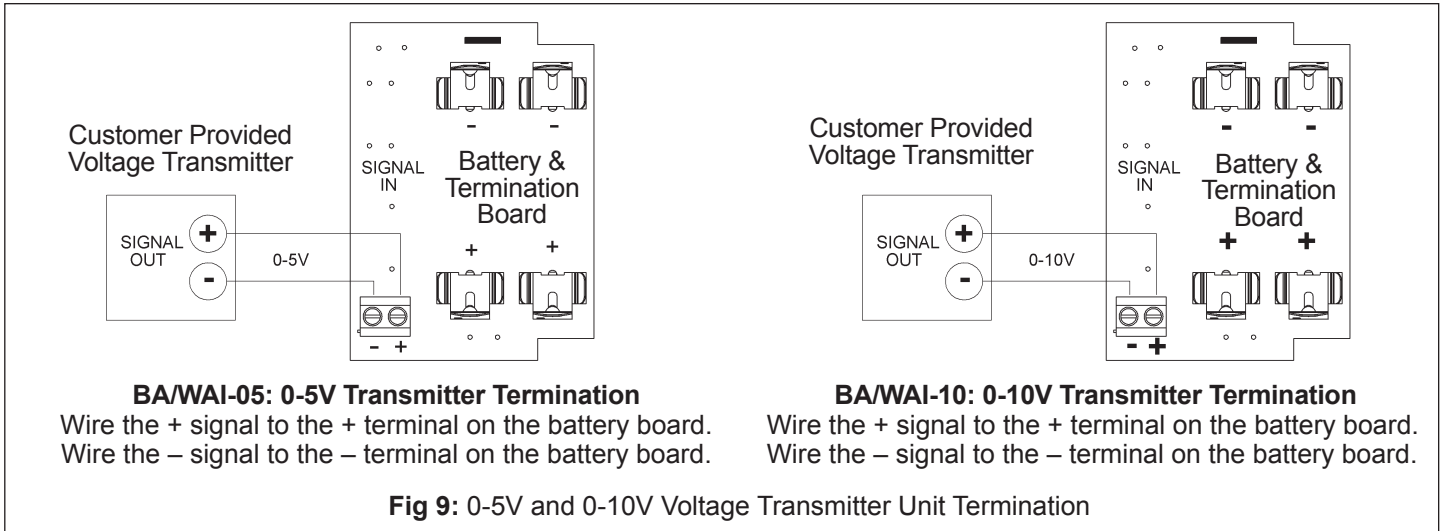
Customer Provided Voltage Transmitter

SIGNAL OUT

+

-

0-5V

SIGNAL IN

-

-

Battery & Termination Board

+

+

- +

BA/WAI-05: 0-5V Transmitter Termination
Wire the + signal to the + terminal on the battery board.
Wire the – signal to the – terminal on the battery board.

Customer Provided Voltage Transmitter

SIGNAL OUT

+

-

0-10V

SIGNAL IN

-

-

Battery & Termination Board

+

+

- +

BA/WAI-10: 0-10V Transmitter Termination
Wire the + signal to the + terminal on the battery board.
Wire the – signal to the – terminal on the battery board.

**Fig 9:** 0-5V and 0-10V Voltage Transmitter Unit Termination